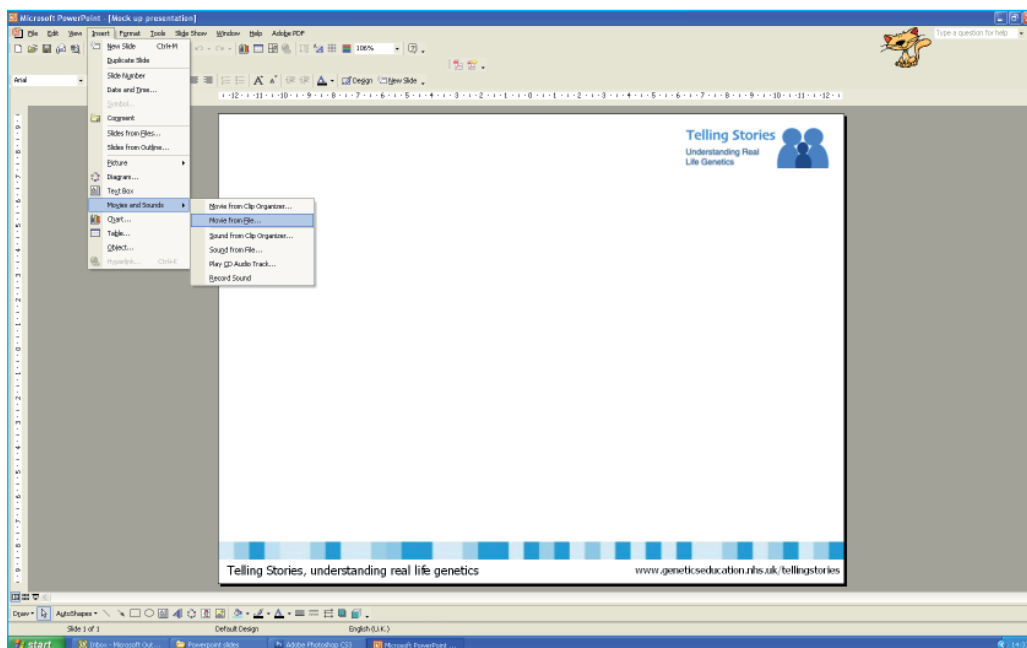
Microsoft PowerPoint - [Mock up presentation]

File Edit View Insert Format Tools Slide Show Window Help Adobe PDF

Type a question for help

106%

Arial

Design New Slide

New Slide Ctrl+M
Duplicate Slide
Slide Number
Date and Time...
Symbol...
Comment
Slides from Files...
Slides from Outline...
Picture
Diagram...
Text Box
Movies and Sounds
Chart...
Table...
Object...
Hyperlink... Ctrl+K

Movie from Clip Organizer...
Movie from File...
Sound from Clip Organizer...
Sound from File...
Play CD Audio Track...
Record Sound

Telling Stories
Understanding Real Life Genetics

Telling Stories, understanding real life genetics
www.geneticseducation.nhs.uk/tellingstories

Draw AutoShapes

Slide 1 of 1 Default Design English (U.K.)

start Inbox - Microsoft Out... Powerpoint slides Adobe Photoshop CS3 Microsoft PowerPoint ...